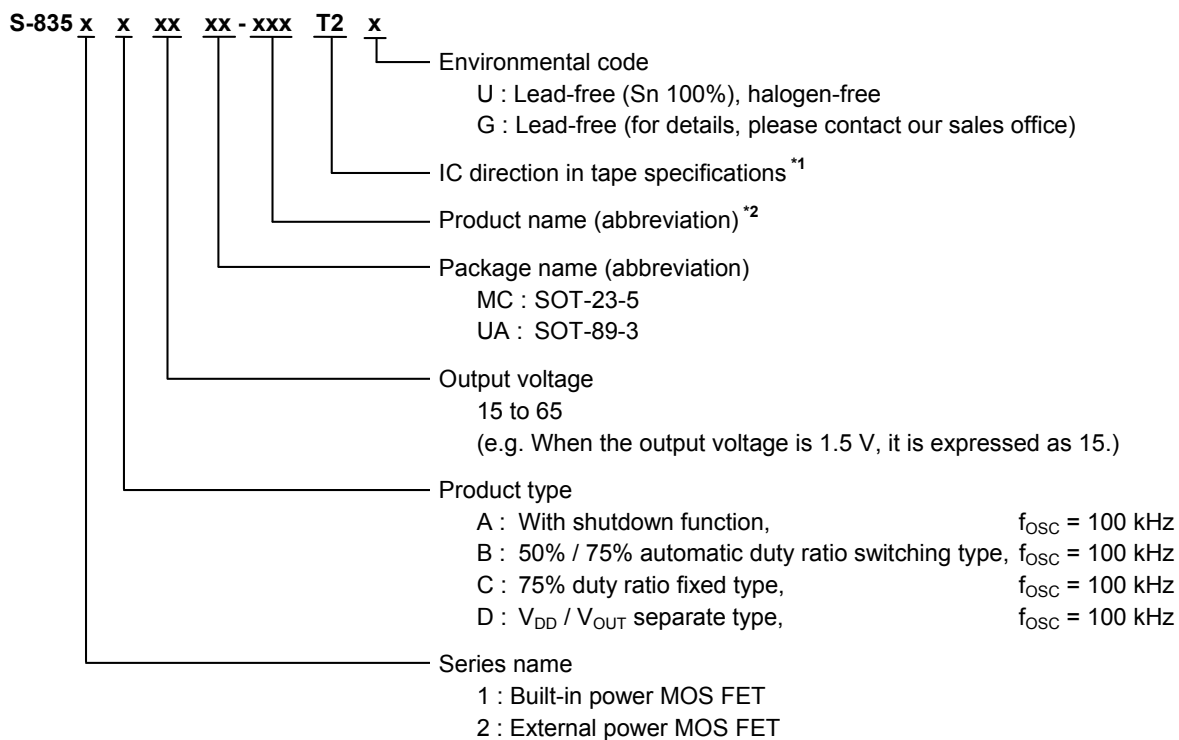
S-835 x x xx xx - xxx T2 x

Environmental code
U : Lead-free (Sn 100%), halogen-free
G : Lead-free (for details, please contact our sales office)

IC direction in tape specifications $^{*1}$

Product name (abbreviation) $^{*2}$

Package name (abbreviation)
MC : SOT-23-5
UA : SOT-89-3

Output voltage
15 to 65
(e.g. When the output voltage is 1.5 V, it is expressed as 15.)

Product type
A : With shutdown function, $f_{OSC}$ = 100 kHz
B : 50% / 75% automatic duty ratio switching type, $f_{OSC}$ = 100 kHz
C : 75% duty ratio fixed type, $f_{OSC}$ = 100 kHz
D : $V_{DD}$ / $V_{OUT}$ separate type, $f_{OSC}$ = 100 kHz

Series name
1 : Built-in power MOS FET
2 : External power MOS FET